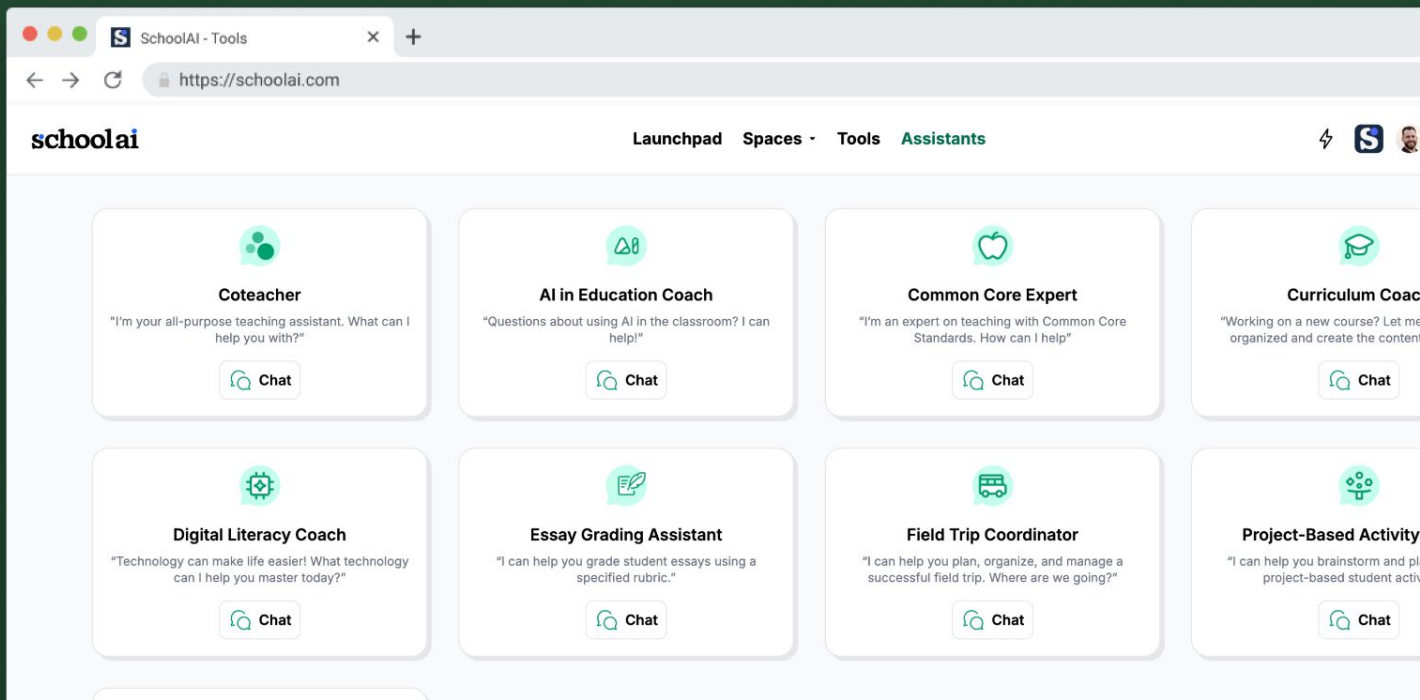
SchoolAI - Tools

https://schoolai.com

schoolai

Launchpad Spaces Tools Assistants

Coteacher
"I'm your all-purpose teaching assistant. What can I help you with?"
Chat

AI in Education Coach
"Questions about using AI in the classroom? I can help!"
Chat

Common Core Expert
"I'm an expert on teaching with Common Core Standards. How can I help"
Chat

Curriculum Coac
"Working on a new course? Let me organized and create the conten
Chat

Digital Literacy Coach
"Technology can make life easier! What technology can I help you master today?"
Chat

Essay Grading Assistant
"I can help you grade student essays using a specified rubric."
Chat

Field Trip Coordinator
"I can help you plan, organize, and manage a successful field trip. Where are we going?"
Chat

Project-Based Activity
"I can help you brainstorm and pl project-based student activ
Chat